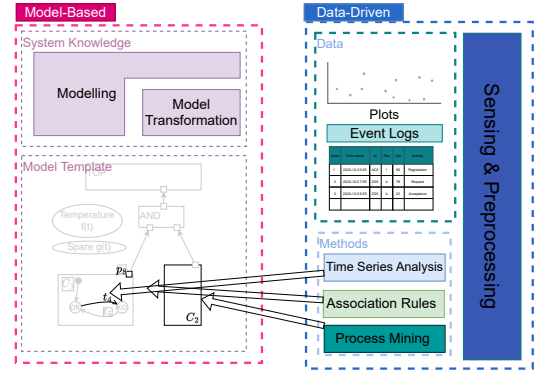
Model-Based

System Knowledge

Modelling

Model Transformation

Model Template

Temperature f(t)

Spare g(t)

AND

$p_3$

$t_4$

$C_2$

Data-Driven

Data

Plots

Event Logs

Sensing & Preprocessing

Methods

Time Series Analysis

Association Rules

Process Mining